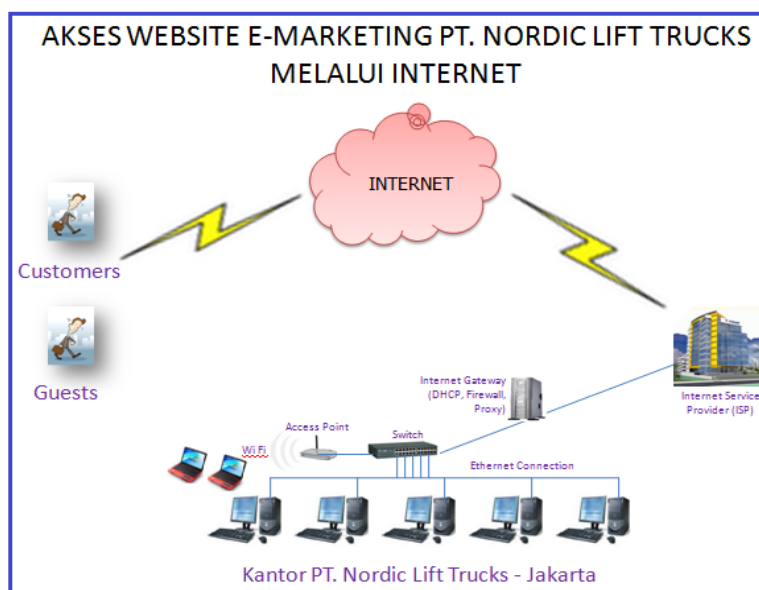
AKSES WEBSITE E-MARKETING PT. NORDIC LIFT TRUCKS MELALUI INTERNET

INTERNET

Customers

Guests

Internet Service Provider (ISP)

Internet Gateway (DHCP, Firewall, Proxy)

Access Point

WiFi

Switch

Ethernet Connection

Kantor PT. Nordic Lift Trucks - Jakarta